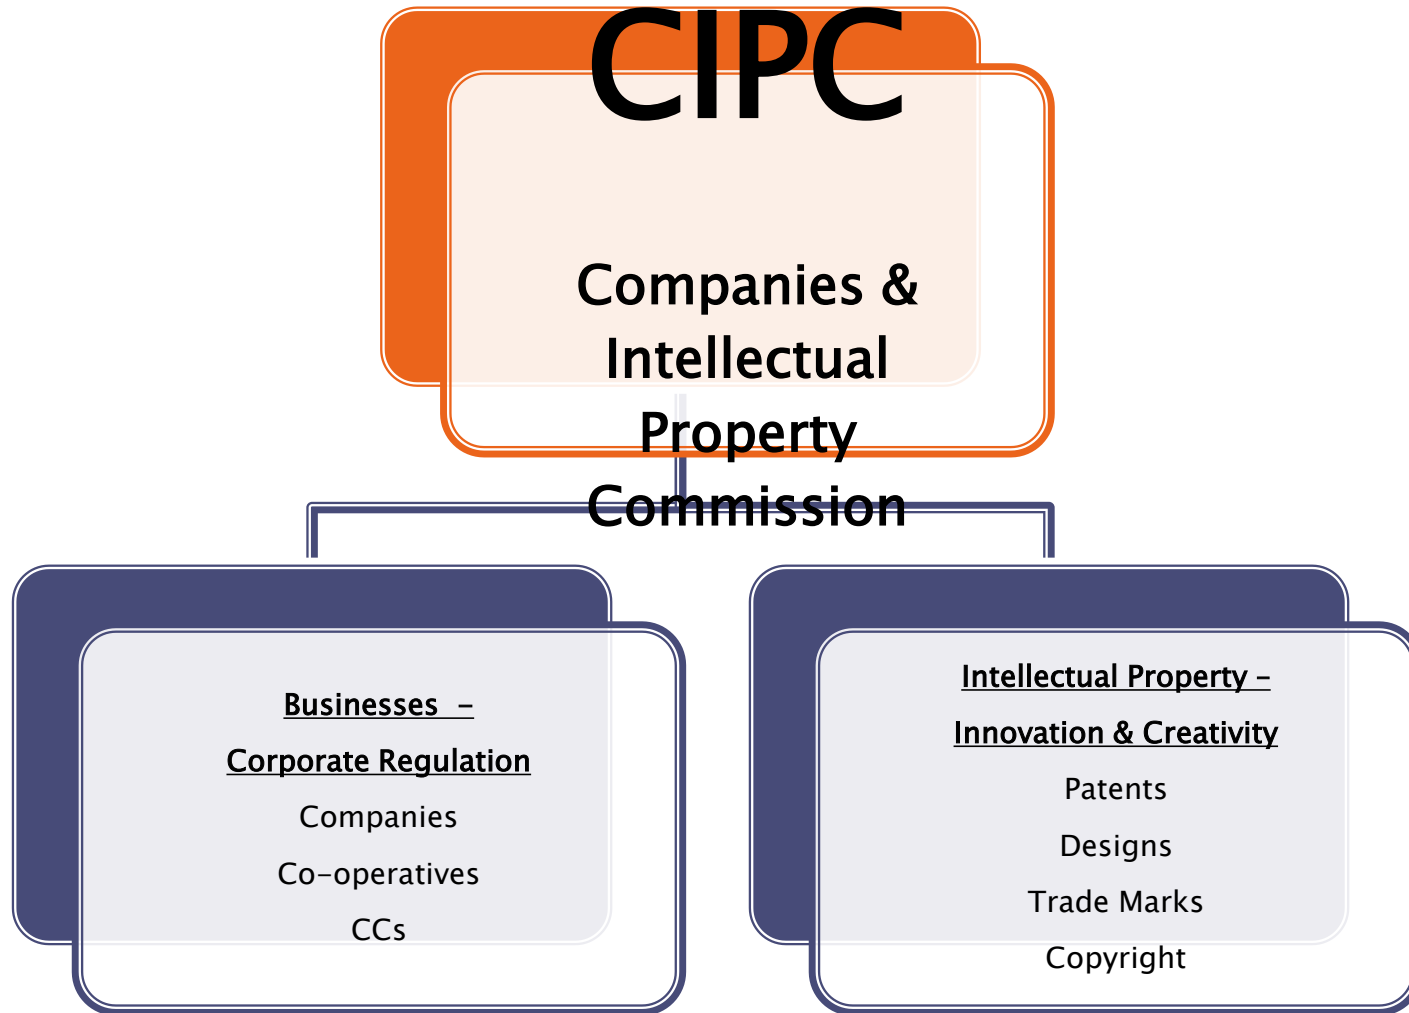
CIPC

Companies & Intellectual Property Commission

Businesses –

Corporate Regulation

Companies

Co-operatives

CCs

Intellectual Property –

Innovation & Creativity

Patents

Designs

Trade Marks

Copyright